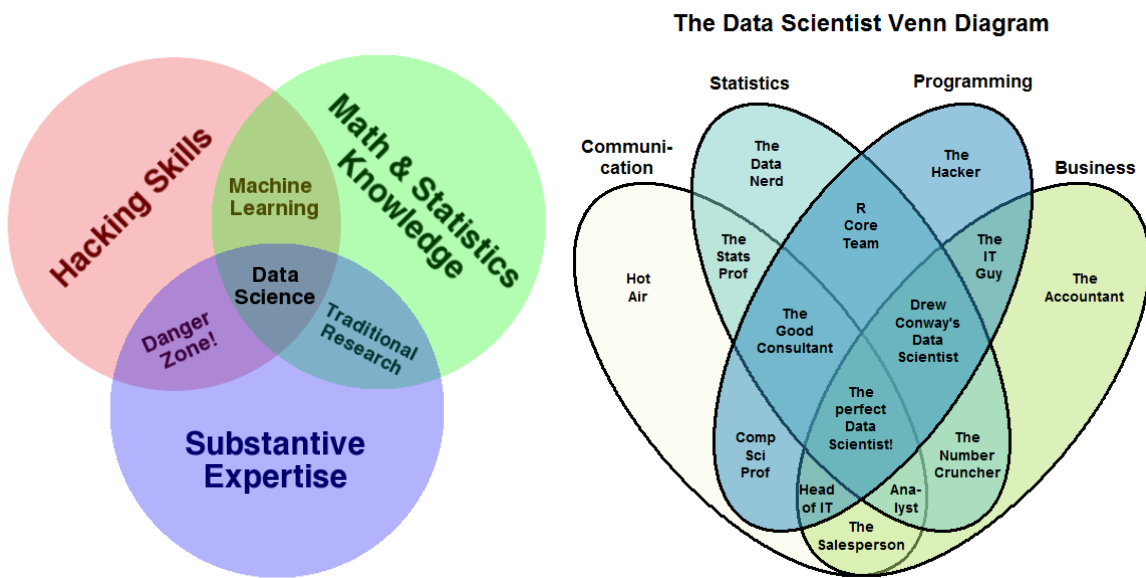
Hacking Skills

Math & Statistics Knowledge

Machine Learning

Data Science

Danger Zone!

Traditional Research

Substantive Expertise

The Data Scientist Venn Diagram

Statistics

Programming

Communication

Business

The Data Nerd

The Hacker

R Core Team

The Stats Prof

The IT Guy

Hot Air

The Accountant

The Good Consultant

Drew Conway's Data Scientist

The perfect Data Scientist!

Comp Sci Prof

The Number Cruncher

Head of IT

Analyst

The Salesperson